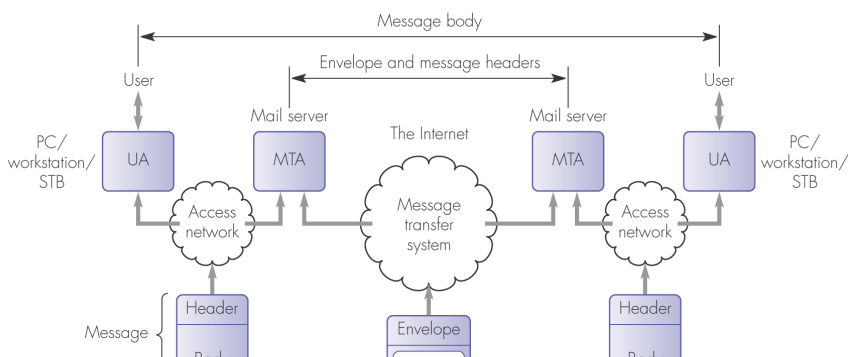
Message body

Envelope and message headers

User

User

Mail server

Mail server

The Internet

PC/ workstation/ STB

UA

MTA

MTA

UA

PC/ workstation/ STB

Access network

Message transfer system

Access network

Message

Header

Envelope

Header

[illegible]

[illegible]